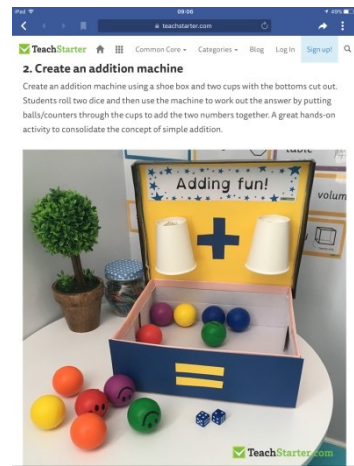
iPad 09:06 49%

teachstarter.com

TeachStarter Common Core Categories Blog Log In Sign up!

2. Create an addition machine

Create an addition machine using a shoe box and two cups with the bottoms cut out. Students roll two dice and then use the machine to work out the answer by putting balls/counters through the cups to add the two numbers together. A great hands-on activity to consolidate the concept of simple addition.

Adding fun!

table

volum

TeachStarter.com